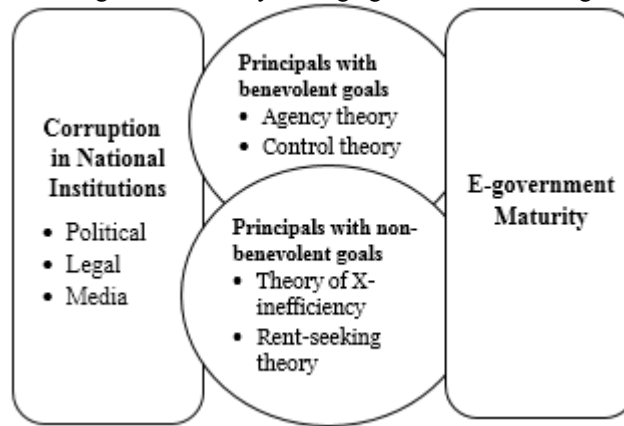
Corruption in National Institutions

• Political
• Legal
• Media

Principals with benevolent goals

• Agency theory
• Control theory

Principals with non-benevolent goals

• Theory of X-inefficiency
• Rent-seeking theory

E-government Maturity